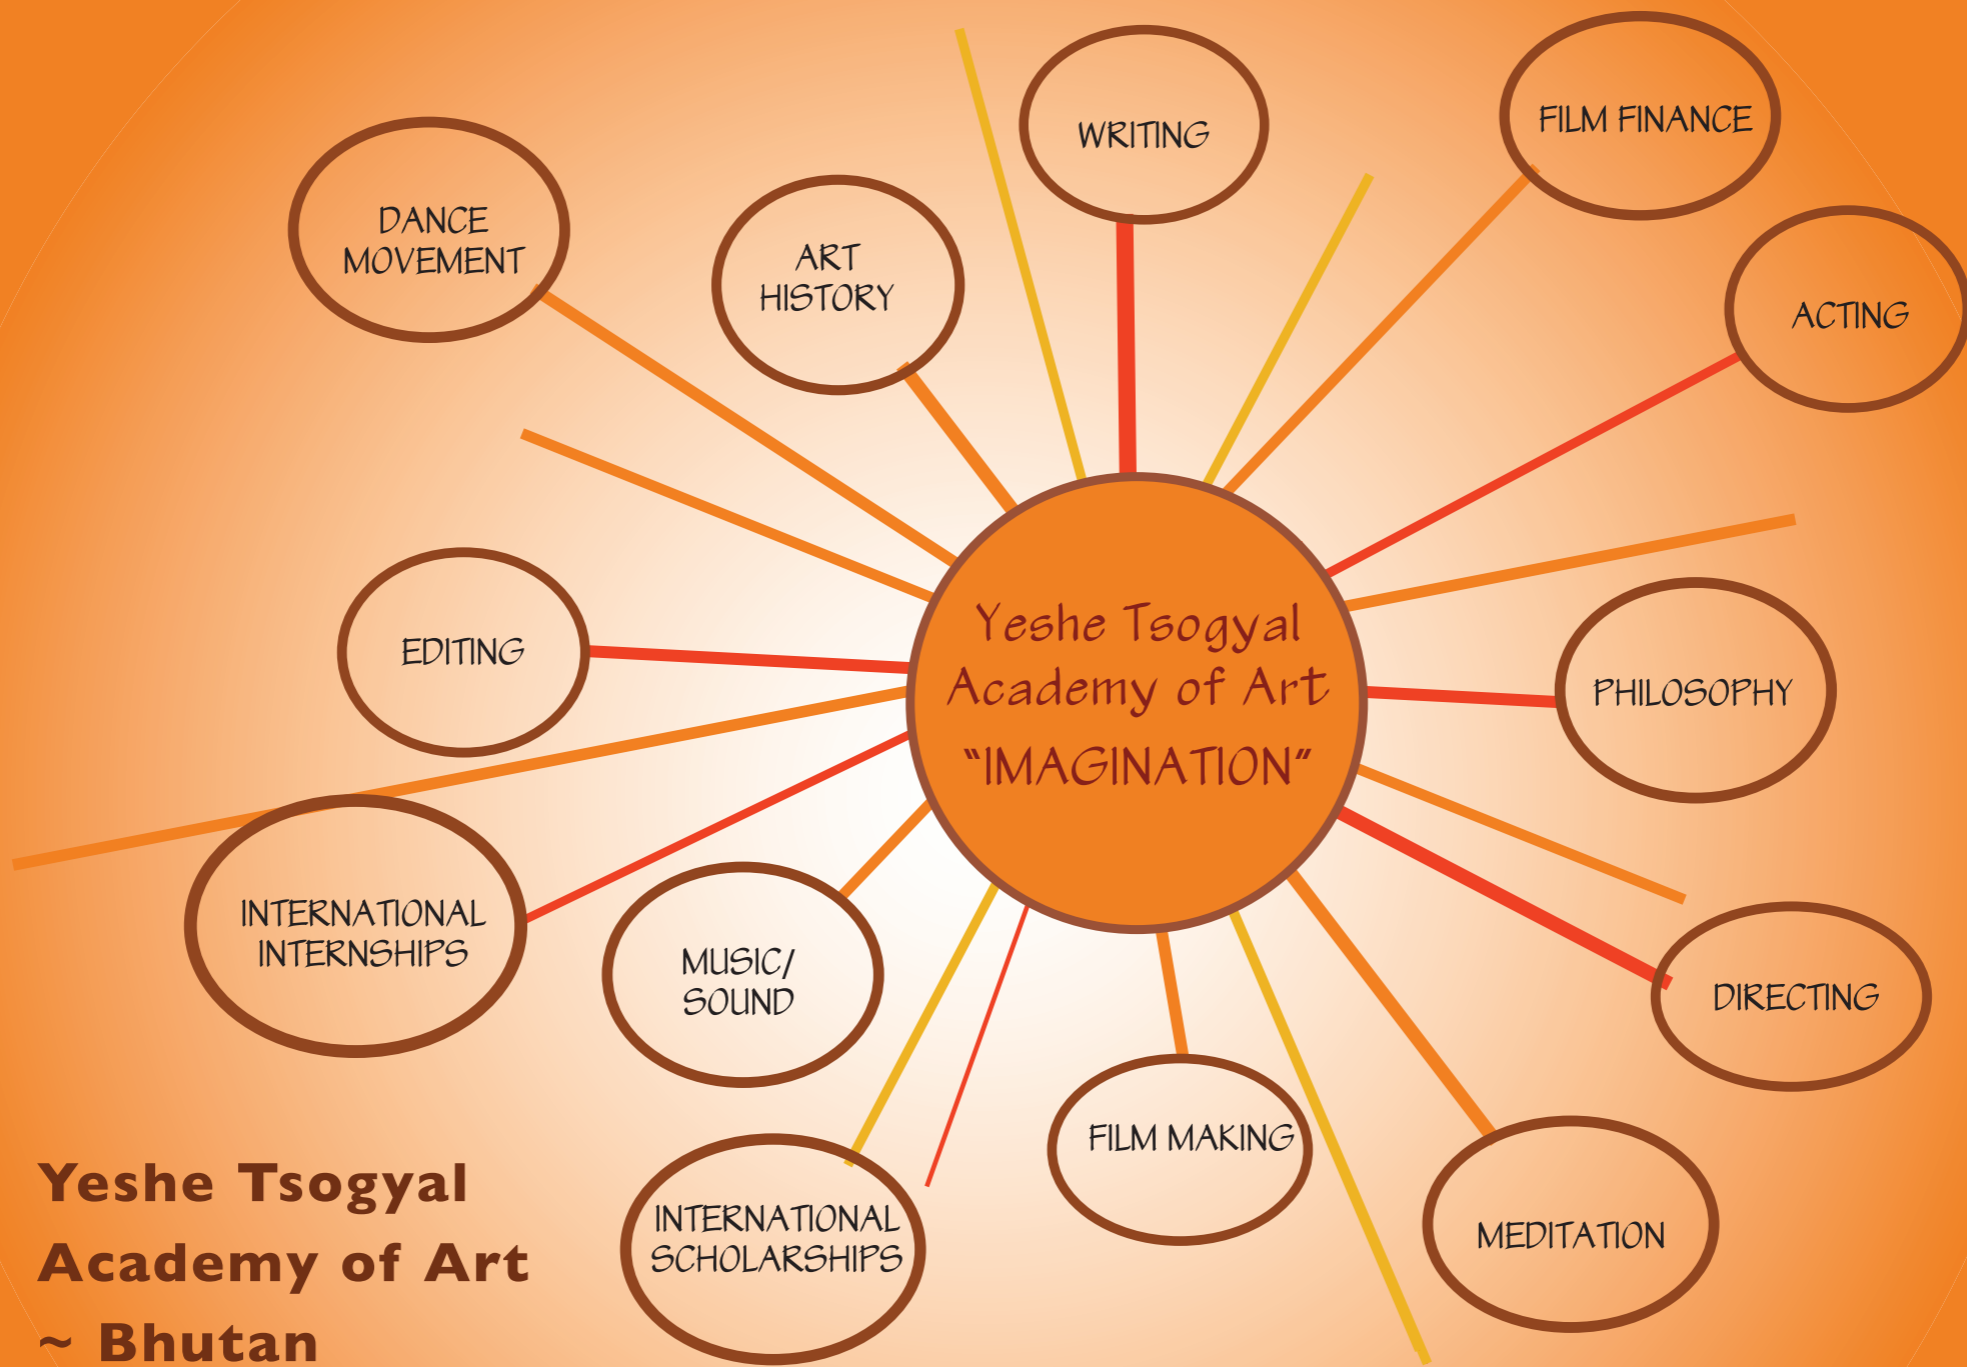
Yeshe Tsogyal Academy of Art
"IMAGINATION"

DANCE MOVEMENT

ART HISTORY

WRITING

FILM FINANCE

ACTING

EDITING

PHILOSOPHY

INTERNATIONAL INTERNSHIPS

MUSIC/ SOUND

DIRECTING

FILM MAKING

MEDITATION

INTERNATIONAL SCHOLARSHIPS

Yeshe Tsogyal Academy of Art ~ Bhutan